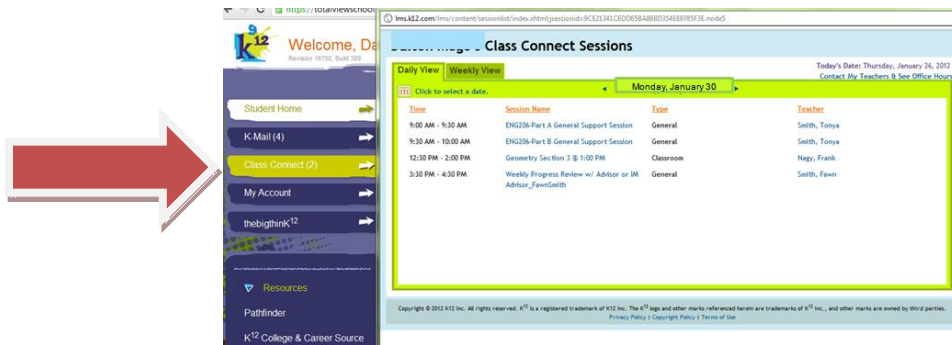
https://totalviewschool

$K^{12}$

Welcome, Da

Revision 16750, Build 388

Student Home

K-Mail (4)

Class Connect (2)

My Account

thebigthink$^{12}$

Resources

Pathfinder

$K^{12}$ College & Career Source

lms.k12.com/lms/content/sessionlist/index.shtml;jsessionid=9CE21341C6DD658A88BD354EE9785F3E.node5

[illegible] Class Connect Sessions

Today's Date: Thursday, January 26, 2012

Contact My Teachers & See Office Hours

Daily View | Weekly View

Click to select a date.

Monday, January 30

| Time | Session Name | Type | Teacher |
|---|---|---|---|
| 9:00 AM - 9:30 AM | ENG206-Part A General Support Session | General | Smith, Tonya |
| 9:30 AM - 10:00 AM | ENG206-Part B General Support Session | General | Smith, Tonya |
| 12:30 PM - 2:00 PM | Geometry Section 3 @ 1:00 PM | Classroom | Nagy, Frank |
| 3:30 PM - 4:30 PM | Weekly Progress Review w/ Advisor or IM Advisor_FawnSmith | General | Smith, Fawn |

Copyright © 2012 K12 Inc. All rights reserved. $K^{12}$ is a registered trademark of K12 Inc. The $K^{12}$ logo and other marks referenced herein are trademarks of $K^{12}$ Inc., and other marks are owned by third parties.

Privacy Policy | Copyright Policy | Terms of Use